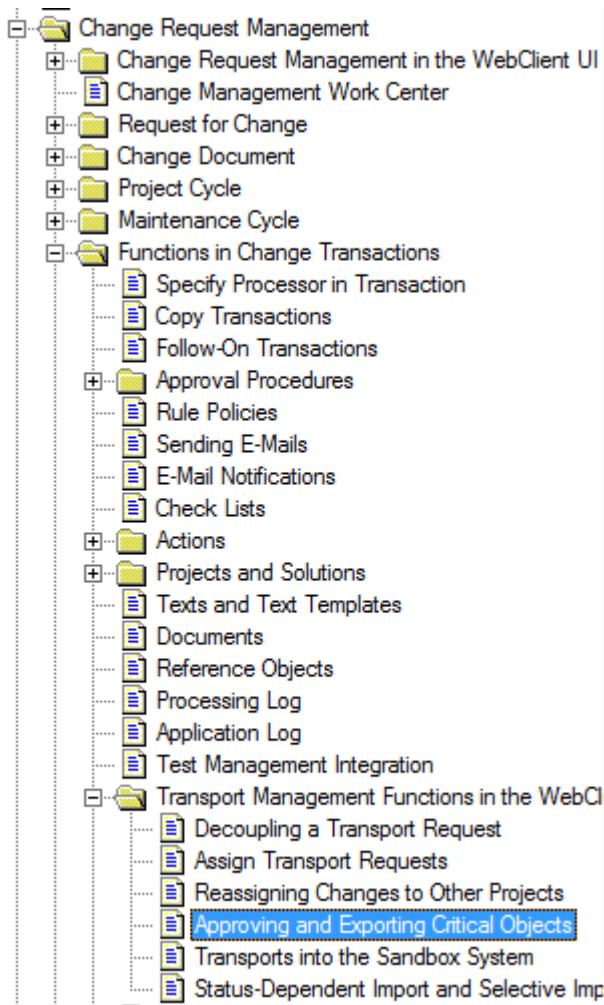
Change Request Management
Change Request Management in the WebClient UI
Change Management Work Center
Request for Change
Change Document
Project Cycle
Maintenance Cycle
Functions in Change Transactions
Specify Processor in Transaction
Copy Transactions
Follow-On Transactions
Approval Procedures
Rule Policies
Sending E-Mails
E-Mail Notifications
Check Lists
Actions
Projects and Solutions
Texts and Text Templates
Documents
Reference Objects
Processing Log
Application Log
Test Management Integration
Transport Management Functions in the WebCl
Decoupling a Transport Request
Assign Transport Requests
Reassigning Changes to Other Projects
Approving and Exporting Critical Objects
Transports into the Sandbox System
Status-Dependent Import and Selective Imp